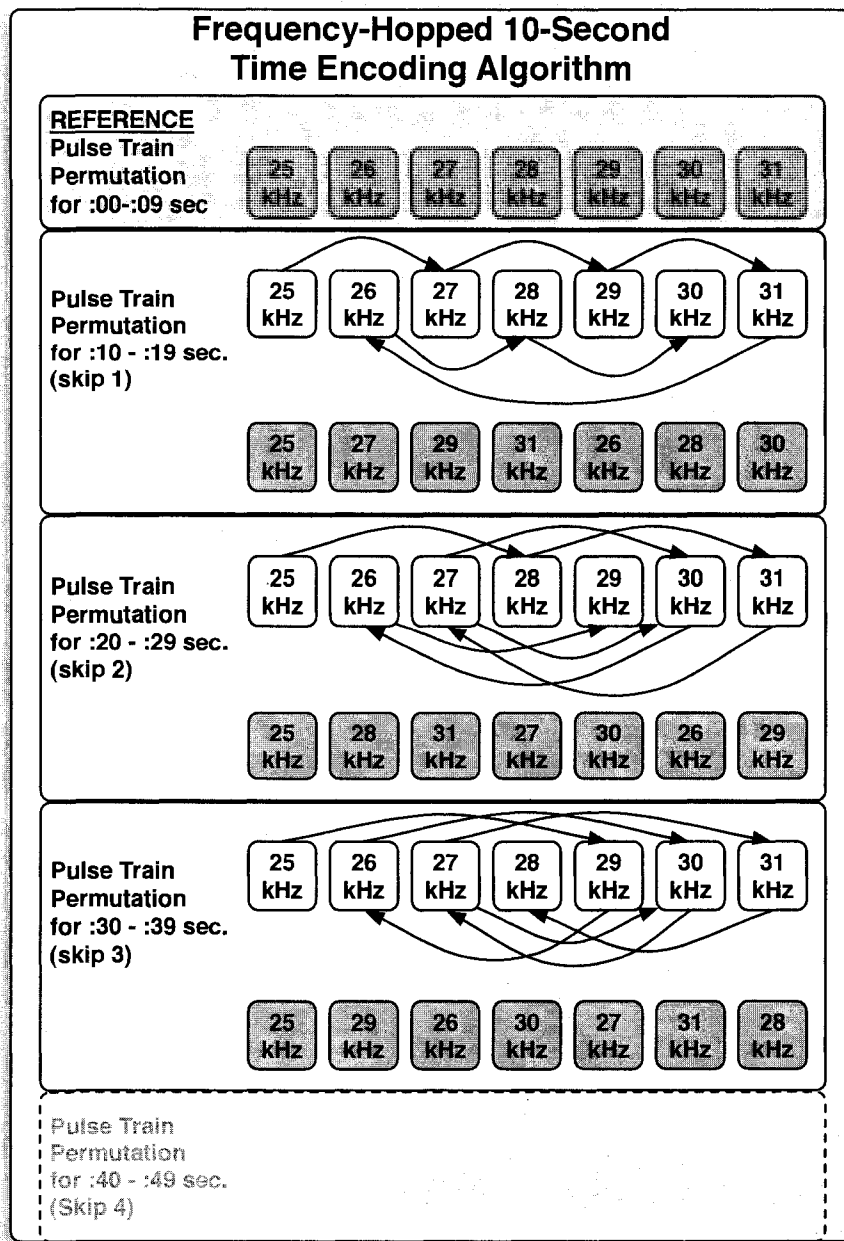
Frequency-Hopped 10-Second Time Encoding Algorithm

REFERENCE
Pulse Train Permutation for :00-:09 sec

25 kHz 26 kHz 27 kHz 28 kHz 29 kHz 30 kHz 31 kHz

Pulse Train Permutation for :10 - :19 sec. (skip 1)

25 kHz 26 kHz 27 kHz 28 kHz 29 kHz 30 kHz 31 kHz

25 kHz 27 kHz 29 kHz 31 kHz 26 kHz 28 kHz 30 kHz

Pulse Train Permutation for :20 - :29 sec. (skip 2)

25 kHz 26 kHz 27 kHz 28 kHz 29 kHz 30 kHz 31 kHz

25 kHz 28 kHz 31 kHz 27 kHz 30 kHz 26 kHz 29 kHz

Pulse Train Permutation for :30 - :39 sec. (skip 3)

25 kHz 26 kHz 27 kHz 28 kHz 29 kHz 30 kHz 31 kHz

25 kHz 29 kHz 26 kHz 30 kHz 27 kHz 31 kHz 28 kHz

Pulse Train Permutation for :40 - :49 sec. (Skip 4)